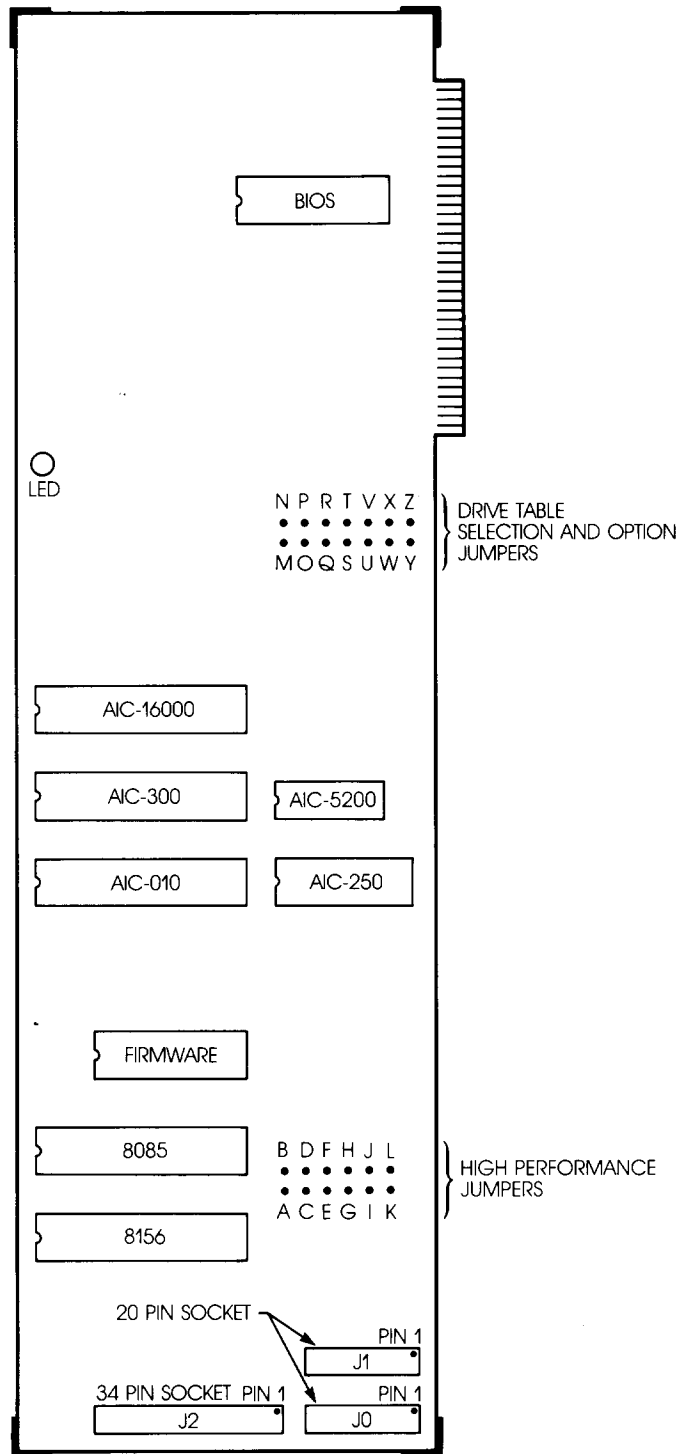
BIOS

LED

N P R T V X Z
M O Q S U W Y

DRIVE TABLE SELECTION AND OPTION JUMPERS

AIC-16000

AIC-300

AIC-5200

AIC-010

AIC-250

FIRMWARE

8085

B D F H J L
A C E G I K

HIGH PERFORMANCE JUMPERS

8156

20 PIN SOCKET

PIN 1

J1

34 PIN SOCKET PIN 1

PIN 1

J2

J0